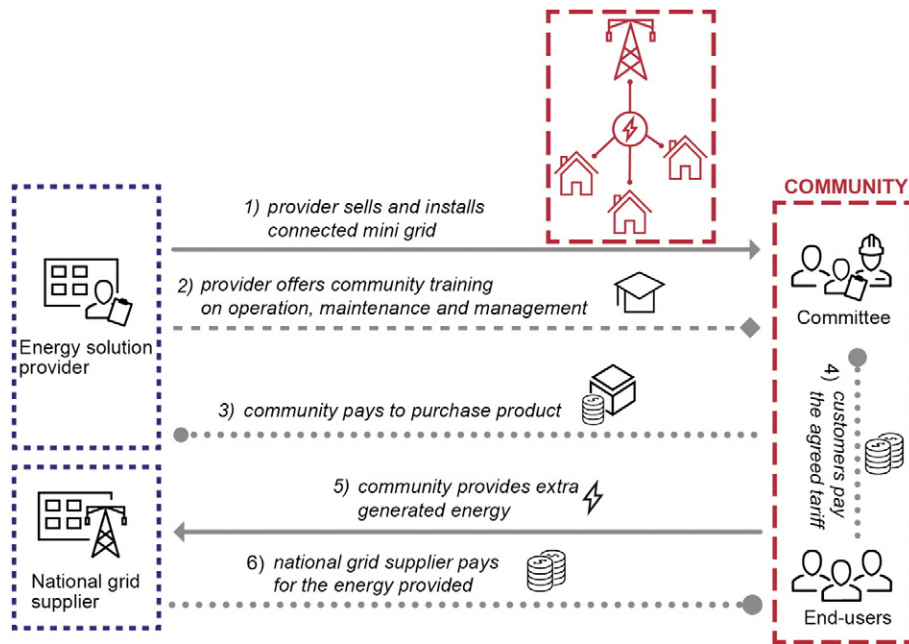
COMMUNITY

Energy solution provider

1) provider sells and installs connected mini grid

2) provider offers community training on operation, maintenance and management

Committee

4) customers pay the agreed tariff

3) community pays to purchase product

National grid supplier

5) community provides extra generated energy

6) national grid supplier pays for the energy provided

End-users